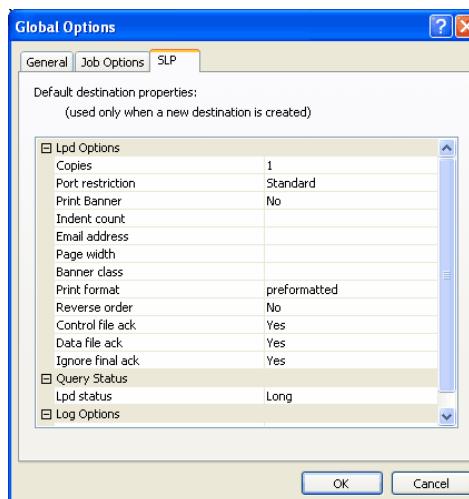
Global Options

General | Job Options | SLP

Default destination properties:
(used only when a new destination is created)

⊟ Lpd Options

| | |
|---|---|
| Copies | 1 |
| Port restriction | Standard |
| Print Banner | No |
| Indent count | |
| Email address | |
| Page width | |
| Banner class | |
| Print format | preformatted |
| Reverse order | No |
| Control file ack | Yes |
| Data file ack | Yes |
| Ignore final ack | Yes |

⊟ Query Status

| | |
|---|---|
| Lpd status | Long |

⊟ Log Options

OK | Cancel